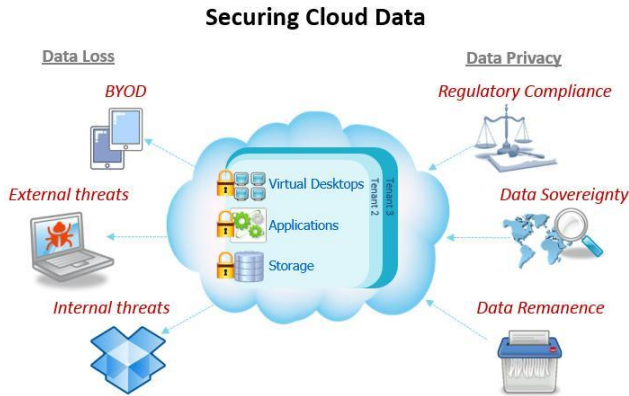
Securing Cloud Data

Data Loss

BYOD

External threats

Internal threats

Data Privacy

Regulatory Compliance

Data Sovereignty

Data Remanence

Virtual Desktops

Applications

Storage

Tenant 2

Tenant 3